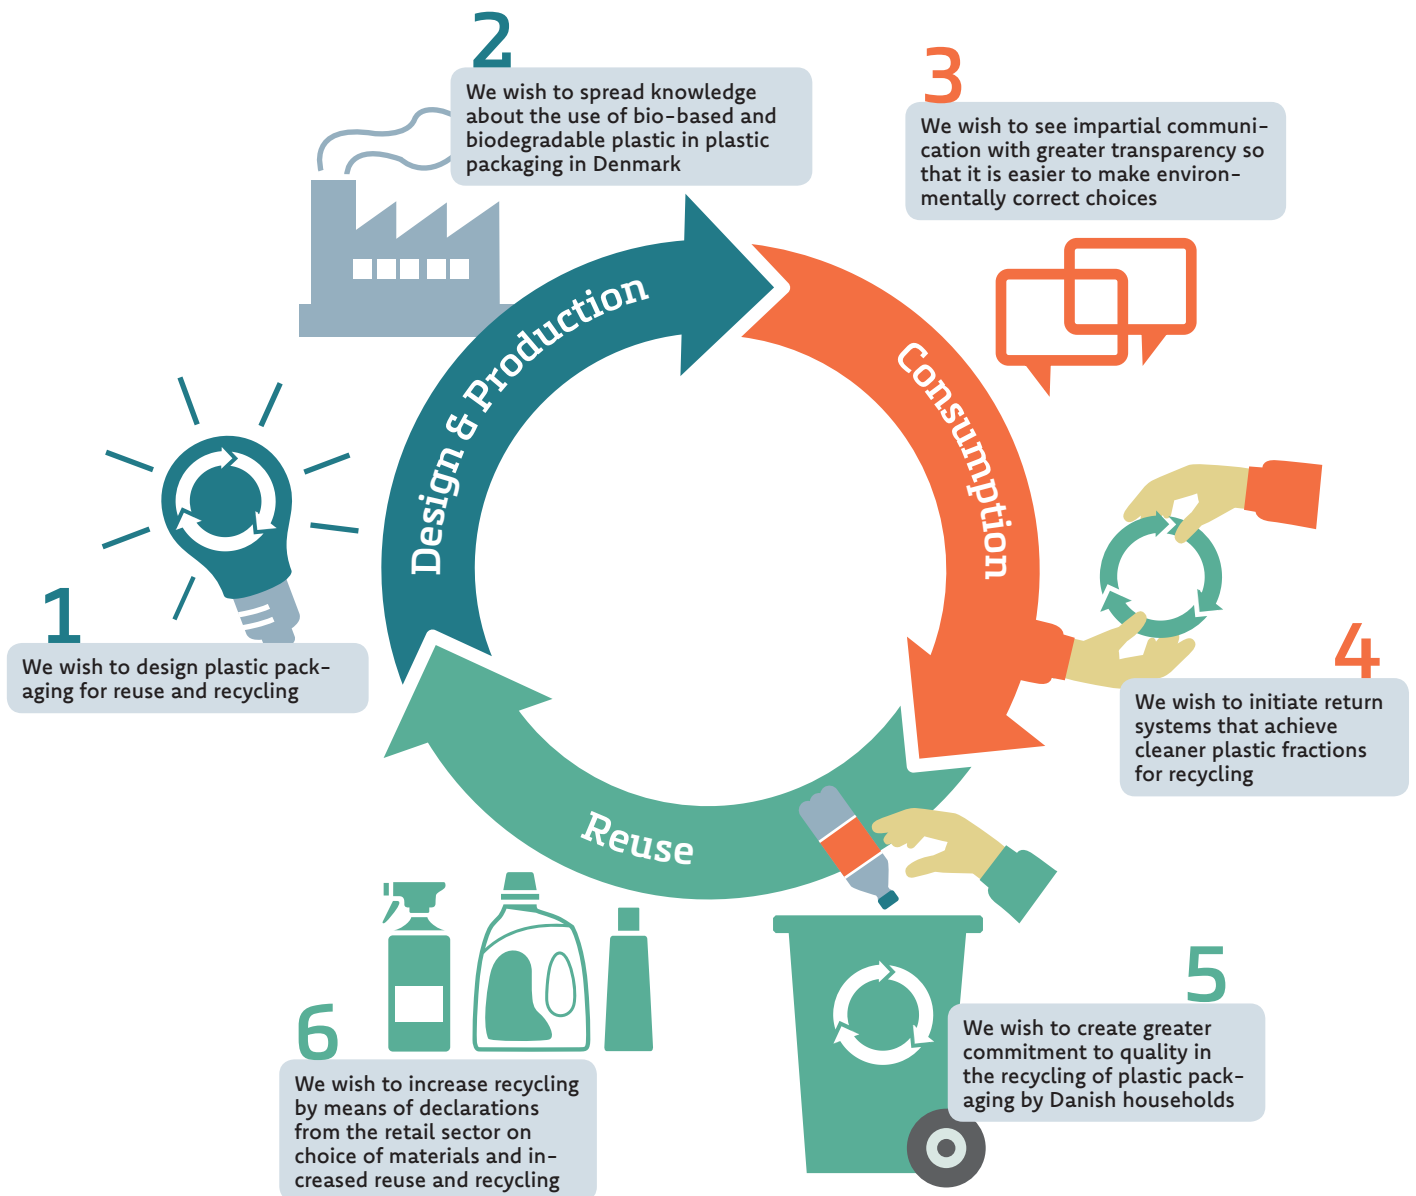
2
We wish to spread knowledge about the use of bio-based and biodegradable plastic in plastic packaging in Denmark

3
We wish to see impartial communication with greater transparency so that it is easier to make environmentally correct choices

Design & Production

Consumption

Reuse

1
We wish to design plastic packaging for reuse and recycling

4
We wish to initiate return systems that achieve cleaner plastic fractions for recycling

5
We wish to create greater commitment to quality in the recycling of plastic packaging by Danish households

6
We wish to increase recycling by means of declarations from the retail sector on choice of materials and increased reuse and recycling